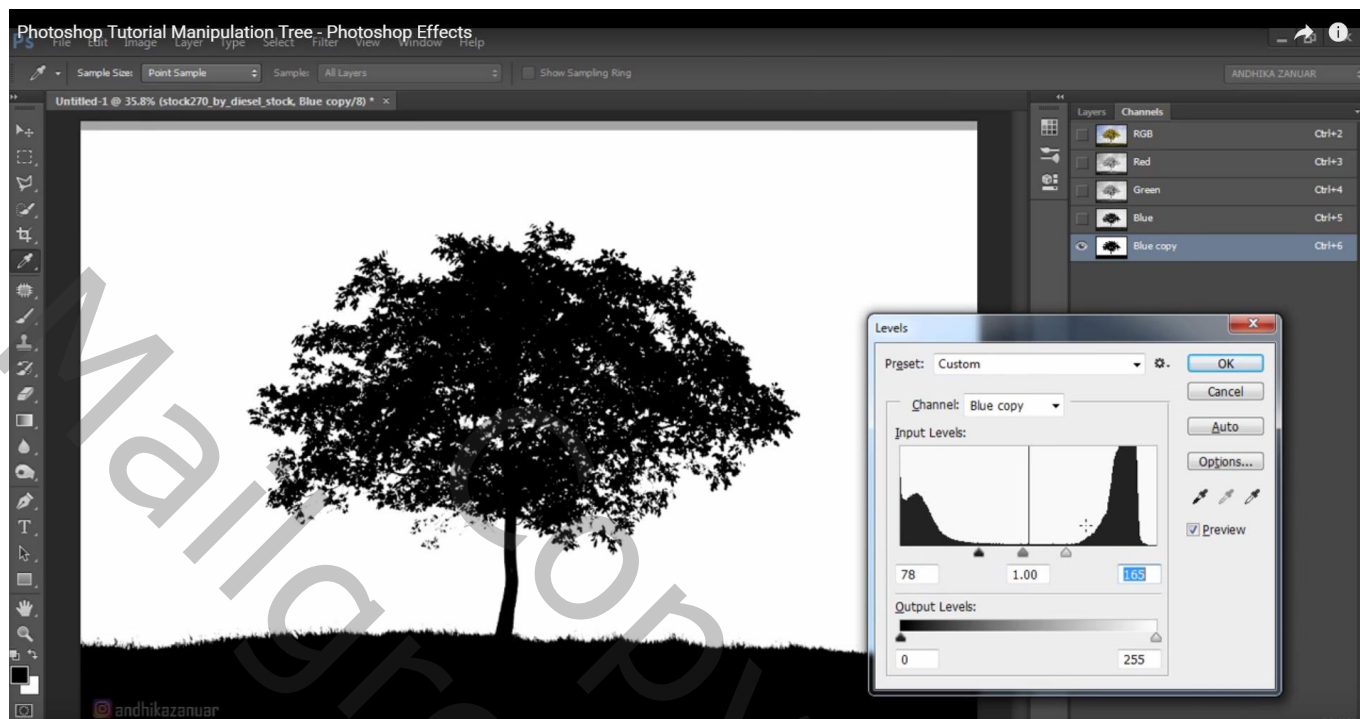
Photoshop Tutorial Manipulation Tree - Photoshop Effects

Ps File Edit Image Layer Type Select Filter View Window Help

Sample Size: Point Sample Sample: All Layers Show Sampling Ring

ANDHIKA ZANUAR

Untitled-1 @ 35.8% (stock270_by_diesel_stock, Blue copy/8) * ×

Layers Channels

| | |
|---|---|
| RGB | Ctrl+2 |
| Red | Ctrl+3 |
| Green | Ctrl+4 |
| Blue | Ctrl+5 |
| Blue copy | Ctrl+6 |

Levels

Preset: Custom

OK

Cancel

Auto

Options...

Preview

Channel: Blue copy

Input Levels:

78 1.00 165

Output Levels:

0 255

Mallgrafi Copy

andhikazanuar